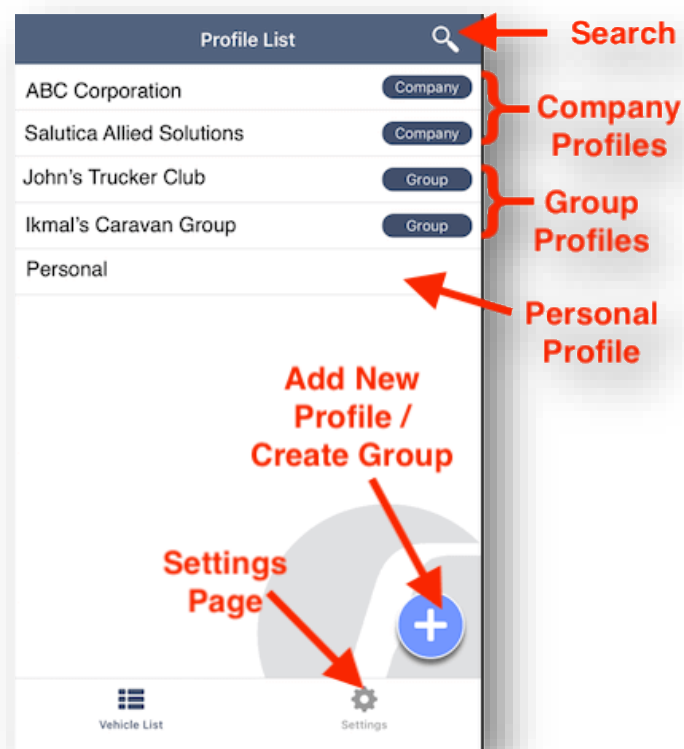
Profile List

Search

ABC Corporation Company

Salutica Allied Solutions Company

Company Profiles

John's Trucker Club Group

Ikmal's Caravan Group Group

Group Profiles

Personal

Personal Profile

Add New Profile / Create Group

Settings Page

Vehicle List

Settings